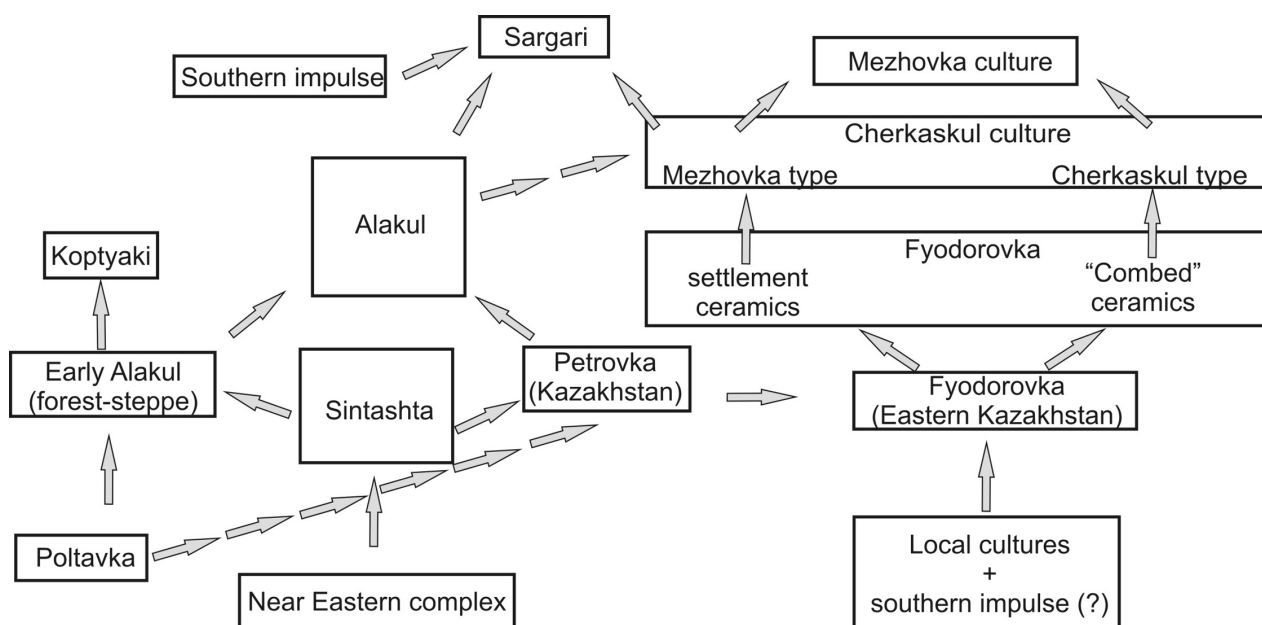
Sargari

Southern impulse

Mezhovka culture

Cherkaskul culture

Mezhovka type

Cherkaskul type

Alakul

Koptyaki

Fyodorovka

settlement ceramics

"Combed" ceramics

Early Alakul (forest-steppe)

Sintashta

Petrovka (Kazakhstan)

Fyodorovka (Eastern Kazakhstan)

Poltavka

Near Eastern complex

Local cultures + southern impulse (?)